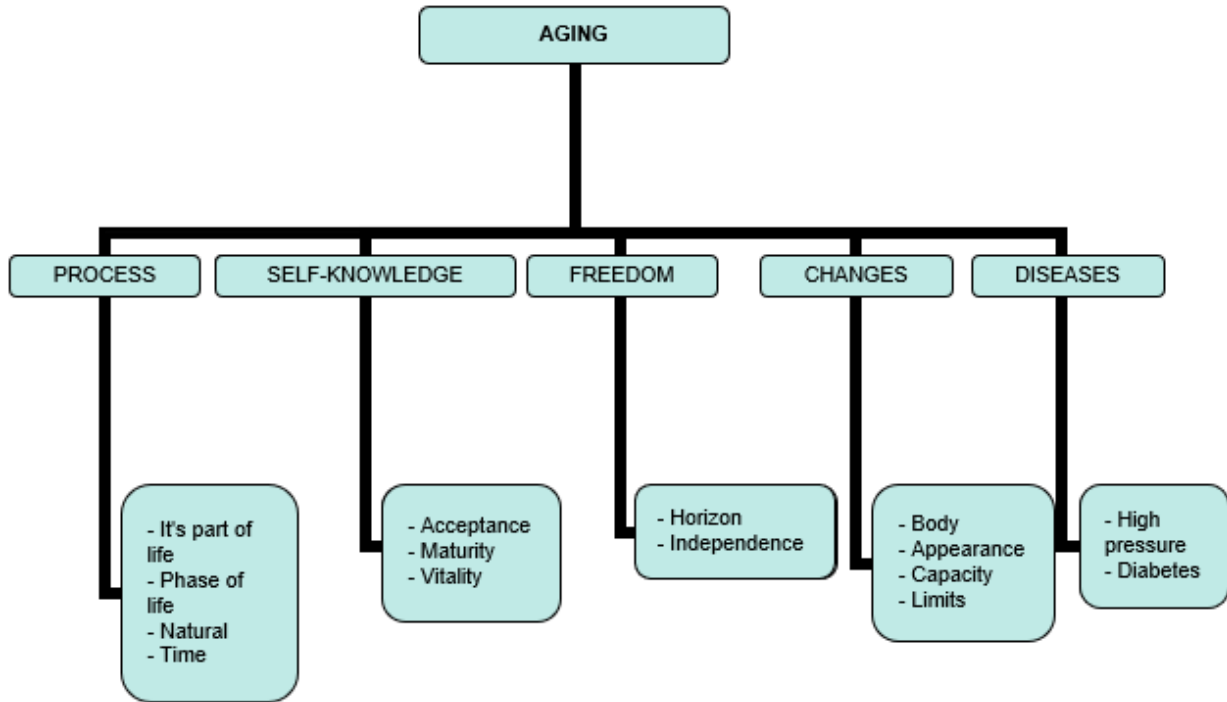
AGING

PROCESS

SELF-KNOWLEDGE

FREEDOM

CHANGES

DISEASES

- It's part of life
- Phase of life
- Natural
- Time

- Acceptance
- Maturity
- Vitality

- Horizon
- Independence

- Body
- Appearance
- Capacity
- Limits

- High pressure
- Diabetes